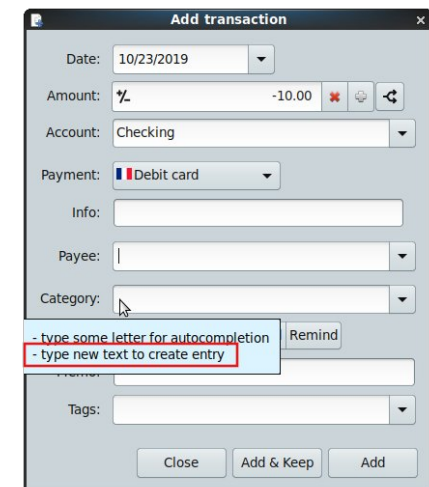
Add transaction

Date: 10/23/2019

Amount: +∕− -10.00

Account: Checking

Payment: Debit card

Info:

Payee: |

Category:

- type some letter for autocompletion
- type new text to create entry

Remind

Memo:

Tags:

Close Add & Keep Add